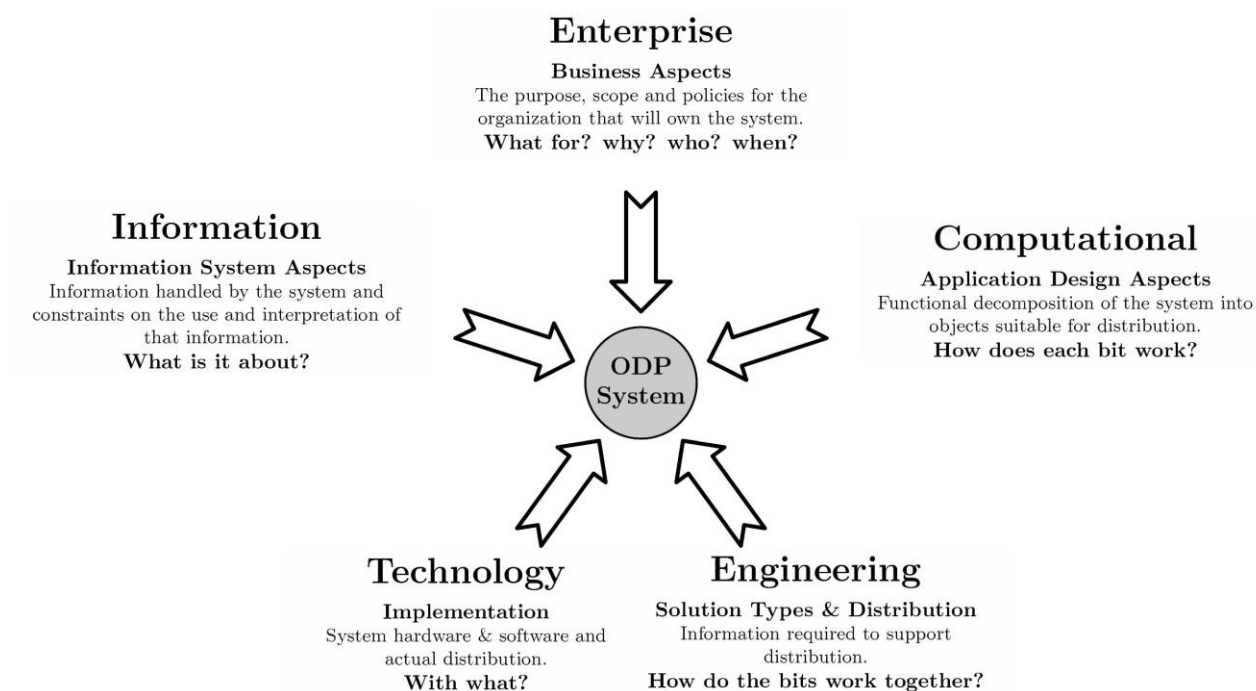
Enterprise

Business Aspects
The purpose, scope and policies for the organization that will own the system.
What for? why? who? when?

Information

Information System Aspects
Information handled by the system and constraints on the use and interpretation of that information.
What is it about?

Computational

Application Design Aspects
Functional decomposition of the system into objects suitable for distribution.
How does each bit work?

ODP System

Technology

Implementation
System hardware & software and actual distribution.
With what?

Engineering

Solution Types & Distribution
Information required to support distribution.
How do the bits work together?